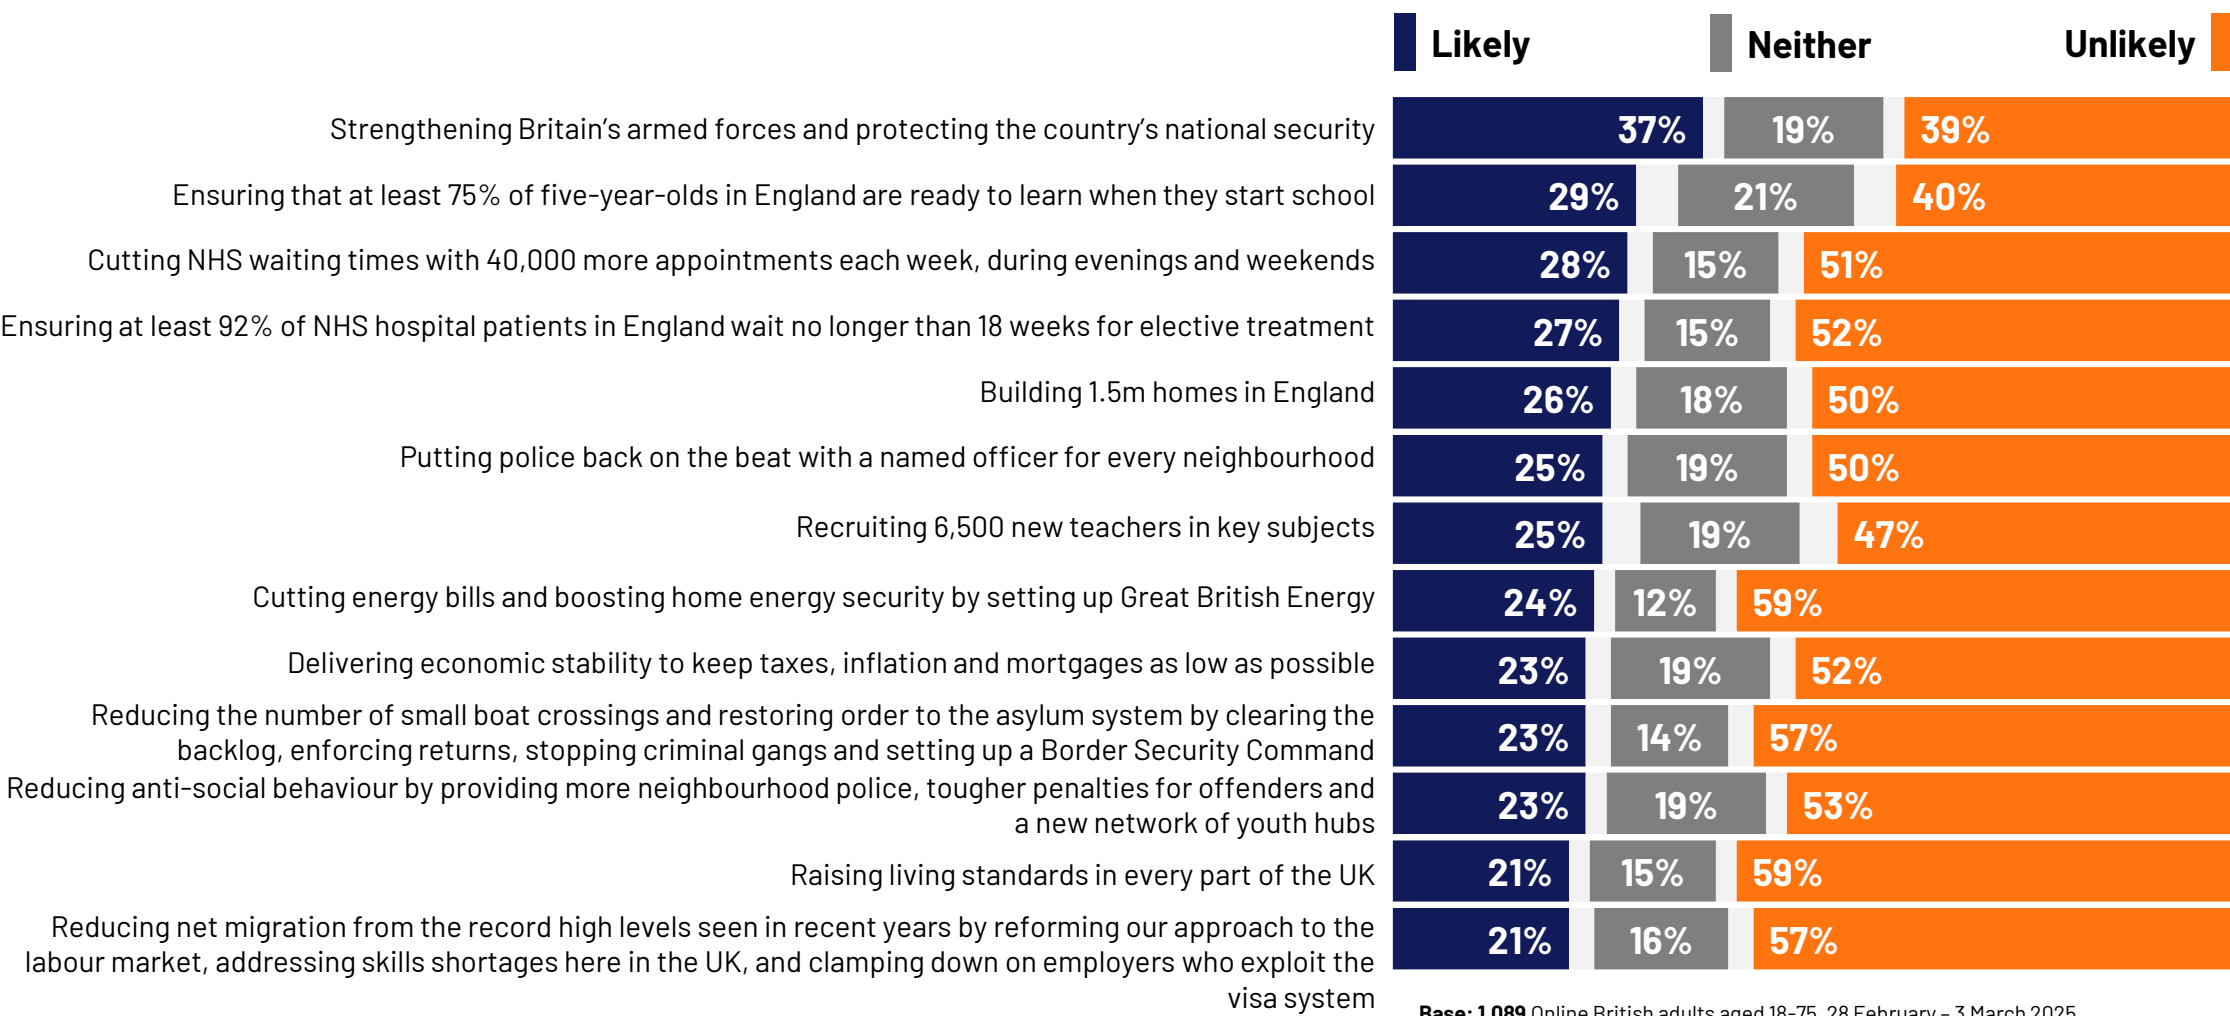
Likely Neither Unlikely

| | Likely | Neither | Unlikely |
|---|---|---|---|
| Strengthening Britain's armed forces and protecting the country's national security | 37% | 19% | 39% |
| Ensuring that at least 75% of five-year-olds in England are ready to learn when they start school | 29% | 21% | 40% |
| Cutting NHS waiting times with 40,000 more appointments each week, during evenings and weekends | 28% | 15% | 51% |
| Ensuring at least 92% of NHS hospital patients in England wait no longer than 18 weeks for elective treatment | 27% | 15% | 52% |
| Building 1.5m homes in England | 26% | 18% | 50% |
| Putting police back on the beat with a named officer for every neighbourhood | 25% | 19% | 50% |
| Recruiting 6,500 new teachers in key subjects | 25% | 19% | 47% |
| Cutting energy bills and boosting home energy security by setting up Great British Energy | 24% | 12% | 59% |
| Delivering economic stability to keep taxes, inflation and mortgages as low as possible | 23% | 19% | 52% |
| Reducing the number of small boat crossings and restoring order to the asylum system by clearing the backlog, enforcing returns, stopping criminal gangs and setting up a Border Security Command | 23% | 14% | 57% |
| Reducing anti-social behaviour by providing more neighbourhood police, tougher penalties for offenders and a new network of youth hubs | 23% | 19% | 53% |
| Raising living standards in every part of the UK | 21% | 15% | 59% |
| Reducing net migration from the record high levels seen in recent years by reforming our approach to the labour market, addressing skills shortages here in the UK, and clamping down on employers who exploit the visa system | 21% | 16% | 57% |

Base: 1,089 Online British adults aged 18-75, 28 February – 3 March 2025